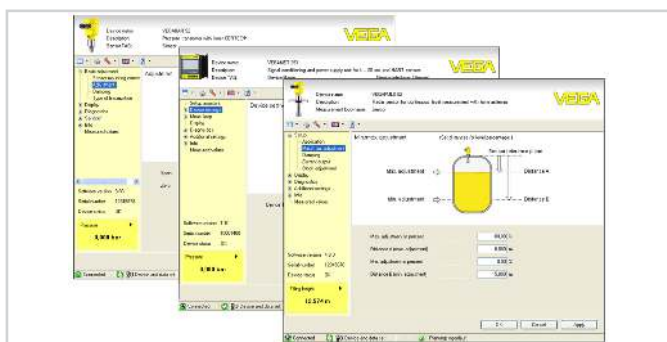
VEGA

VEGA

VEGA

Device name
Description
Measurement loc.

Min./max. adjustment

Max. adjustment

Min. adjustment

Distance A

Distance B

Max. adjustment in percent

Distance A (max. adjustment)

Min. adjustment in percent

Distance B (min. adjustment)

Software version
Serial number
Device status

Pressure

0,000 bar

Filling height

12.574 m

Connected

OK

Cancel

Apply